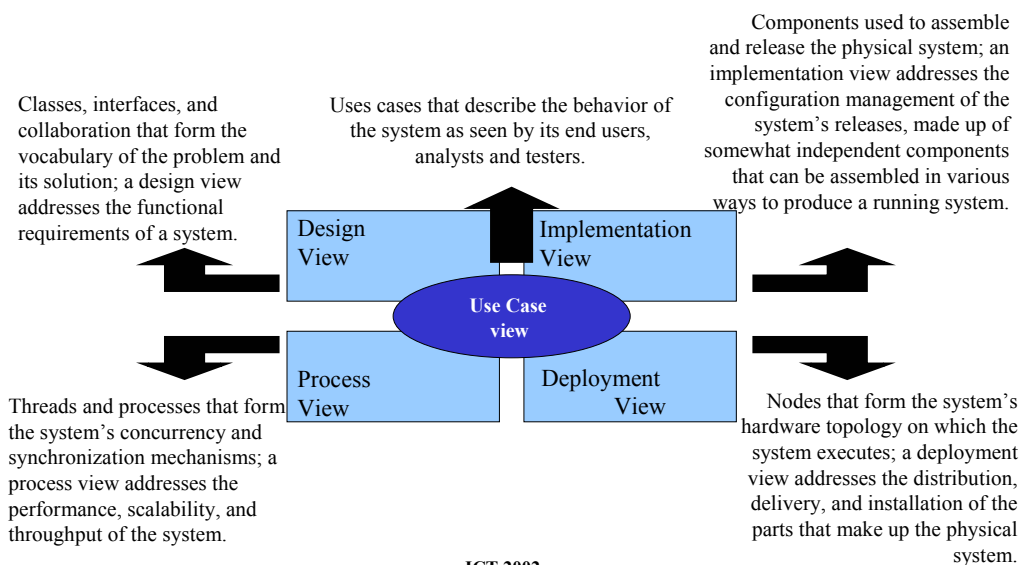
Components used to assemble and release the physical system; an implementation view addresses the configuration management of the system's releases, made up of somewhat independent components that can be assembled in various ways to produce a running system.

Classes, interfaces, and collaboration that form the vocabulary of the problem and its solution; a design view addresses the functional requirements of a system.

Uses cases that describe the behavior of the system as seen by its end users, analysts and testers.

Design View

Implementation View

Use Case view

Process View

Deployment View

Threads and processes that form the system's concurrency and synchronization mechanisms; a process view addresses the performance, scalability, and throughput of the system.

Nodes that form the system's hardware topology on which the system executes; a deployment view addresses the distribution, delivery, and installation of the parts that make up the physical system.

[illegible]